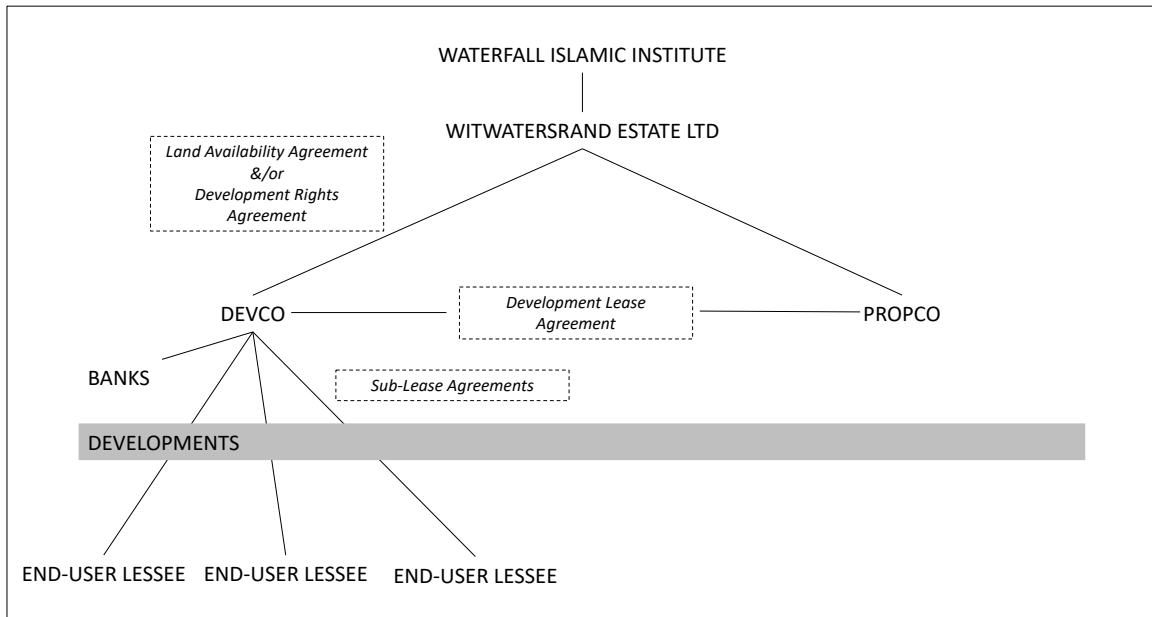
WATERFALL ISLAMIC INSTITUTE

WITWATERSRAND ESTATE LTD

Land Availability Agreement &/or Development Rights Agreement

DEVCO

Development Lease Agreement

PROPCO

BANKS

Sub-Lease Agreements

DEVELOPMENTS

END-USER LESSEE

END-USER LESSEE

END-USER LESSEE